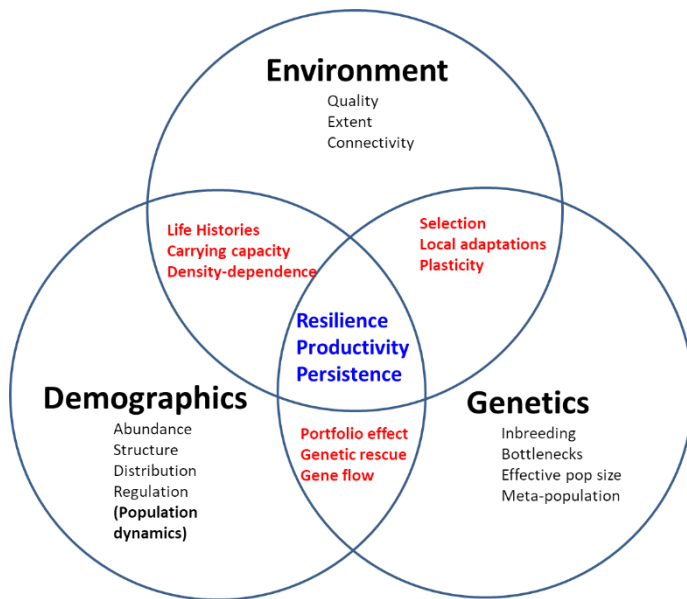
Environment
Quality
Extent
Connectivity

Life Histories
Carrying capacity
Density-dependence

Selection
Local adaptations
Plasticity

Resilience
Productivity
Persistence

Demographics
Abundance
Structure
Distribution
Regulation
(Population dynamics)

Portfolio effect
Genetic rescue
Gene flow

Genetics
Inbreeding
Bottlenecks
Effective pop size
Meta-population